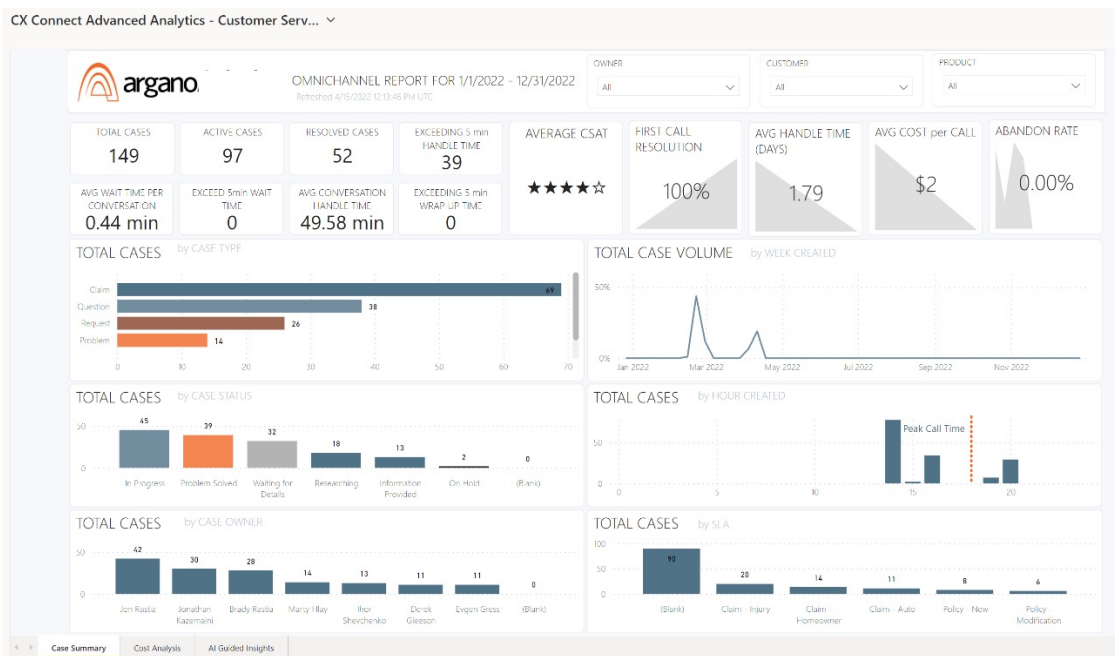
CX Connect Advanced Analytics - Customer Serv...

argano

OMNICHANNEL REPORT FOR 1/1/2022 - 12/31/2022
Refreshed 4/15/2022 12:13:46 PM UTC

OWNER
All

CUSTOMER
All

PRODUCT
All

TOTAL CASES
149

ACTIVE CASES
97

RESOLVED CASES
52

EXCEEDING 5 min HANDLE TIME
39

AVG WAIT TIME PER CONVERSATION
0.44 min

EXCEED 5min WAIT TIME
0

AVG CONVERSATION HANDLE TIME
49.58 min

EXCEEDING 5 min WRAP UP TIME
0

AVERAGE CSAT
★★★★☆

FIRST CALL RESOLUTION
100%

AVG HANDLE TIME (DAYS)
1.79

AVG COST per CALL
$2

ABANDON RATE
0.00%

TOTAL CASES by CASE TYPE

| Case Type | Count |
|---|---|
| Claim | 69 |
| Question | 38 |
| Request | 26 |
| Problem | 14 |

0 10 20 30 40 50 60 70

TOTAL CASE VOLUME by WEEK CREATED

50%
0%
Jan 2022 Mar 2022 May 2022 Jul 2022 Sep 2022 Nov 2022

TOTAL CASES by CASE STATUS

50
0

| Status | Count |
|---|---|
| In Progress | 45 |
| Problem Solved | 39 |
| Waiting for Details | 32 |
| Researching | 18 |
| Information Provided | 13 |
| On Hold | 2 |
| (Blank) | 0 |

TOTAL CASES by HOUR CREATED

50
0
Peak Call Time
0 5 10 15 20

TOTAL CASES by CASE OWNER

50
0

| Owner | Count |
|---|---|
| Jon Rastie | 42 |
| Jonathan Kazemaini | 30 |
| Brady Rastia | 28 |
| Marty Hlay | 14 |
| Ihor Shevchenko | 13 |
| Derek Gleeson | 11 |
| Evgen Gress | 11 |
| (Blank) | 0 |

TOTAL CASES by SLA

100
50
0

| SLA | Count |
|---|---|
| (Blank) | 90 |
| Claim - Injury | 20 |
| Claim - Homeowner | 14 |
| Claim - Auto | 11 |
| Policy - New | 8 |
| Policy - Modification | 6 |

Case Summary | Cost Analysis | AI Guided Insights